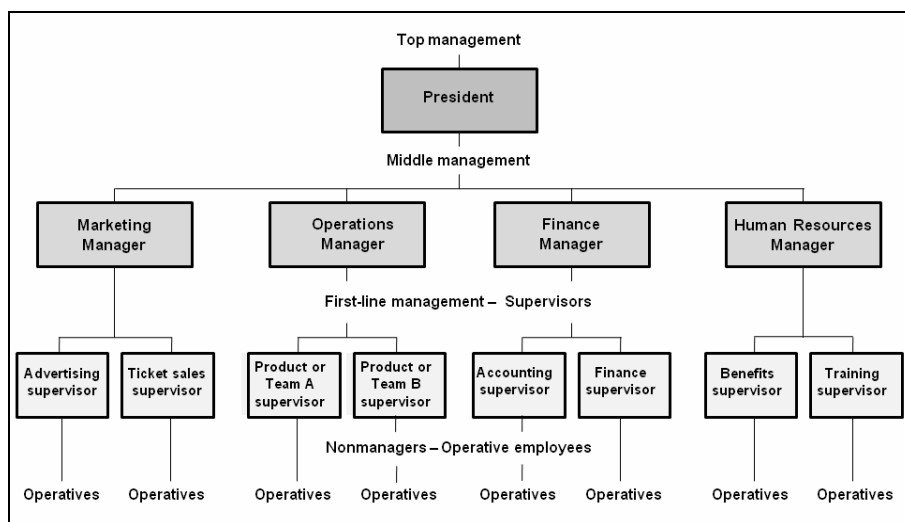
Top management

President

Middle management

Marketing Manager

Operations Manager

Finance Manager

Human Resources Manager

First-line management – Supervisors

Advertising supervisor

Ticket sales supervisor

Product or Team A supervisor

Product or Team B supervisor

Accounting supervisor

Finance supervisor

Benefits supervisor

Training supervisor

Nonmanagers – Operative employees

Operatives

Operatives

Operatives

Operatives

Operatives

Operatives

Operatives

Operatives